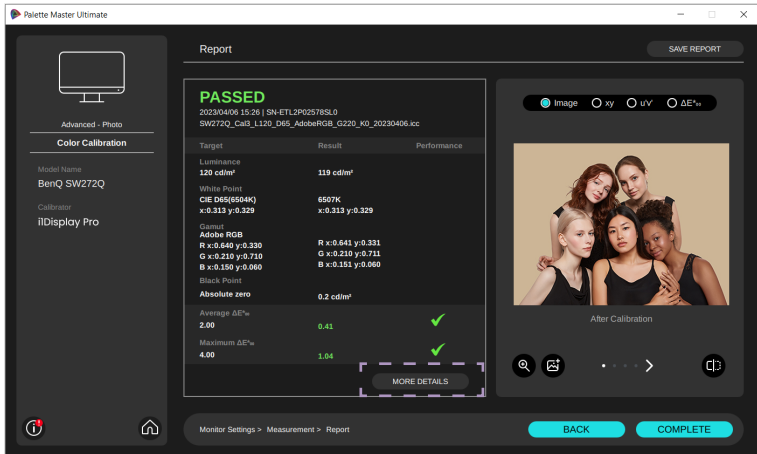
Palette Master Ultimate

Advanced - Photo

Color Calibration

Model Name

BenQ SW272Q

Calibrator

i1Display Pro

Report

SAVE REPORT

PASSED

2023/04/06 15:26 | SN-ETL2P02578SL0

SW272Q_Cal3_L120_D65_AdobeRGB_G220_K0_20230406.icc

| Target | Result | Performance |
|---|---|---|
| Luminance 120 cd/m² | 119 cd/m² | |
| White Point CIE D65(6504K) x:0.313 y:0.329 | 6507K x:0.313 y:0.329 | |
| Gamut Adobe RGB R x:0.640 y:0.330 G x:0.210 y:0.710 B x:0.150 y:0.060 | R x:0.641 y:0.331 G x:0.210 y:0.711 B x:0.151 y:0.060 | |
| Black Point Absolute zero | 0.2 cd/m² | |
| Average ΔE*₀₀ 2.00 | 0.41 | ✔ |
| Maximum ΔE*₀₀ 4.00 | 1.04 | ✔ |

MORE DETAILS

Image xy u'v' ΔE*₀₀

After Calibration

Monitor Settings > Measurement > Report

BACK

COMPLETE